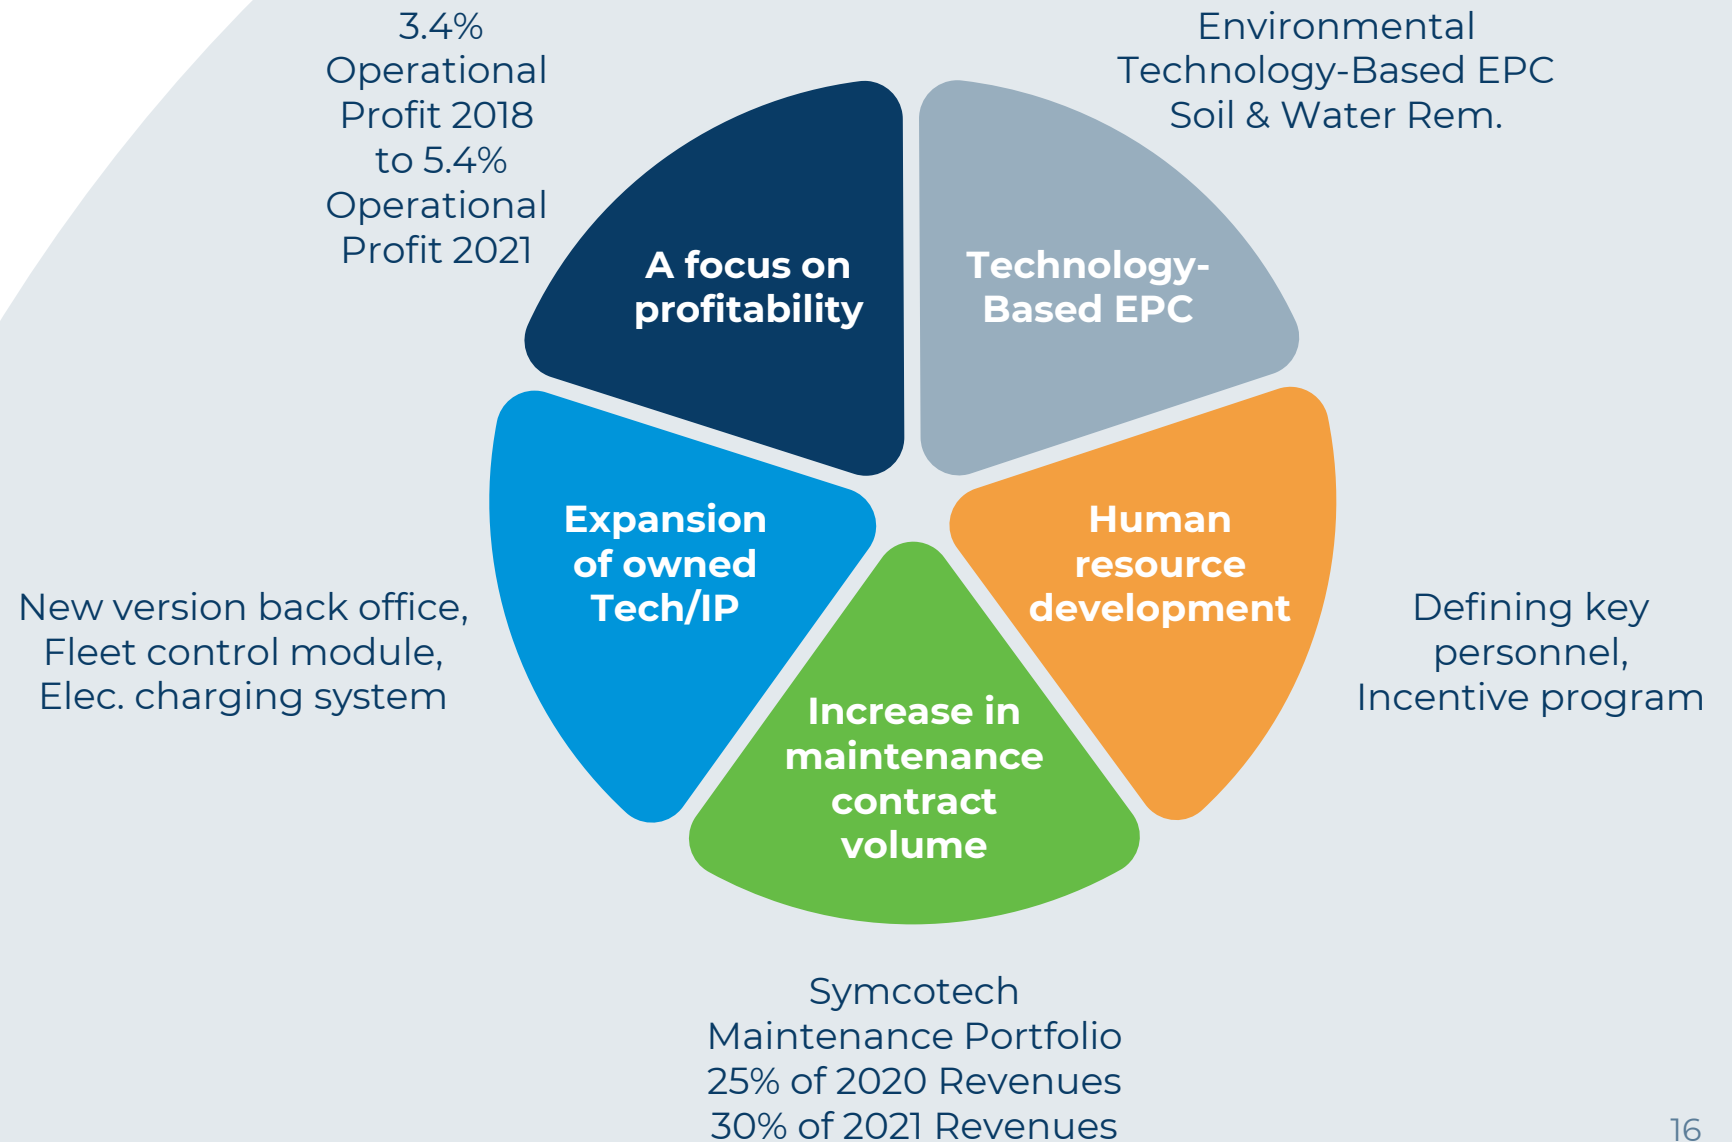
3.4% Operational Profit 2018 to 5.4% Operational Profit 2021

Environmental Technology-Based EPC Soil & Water Rem.

A focus on profitability

Technology-Based EPC

Expansion of owned Tech/IP

Human resource development

Increase in maintenance contract volume

New version back office, Fleet control module, Elec. charging system

Defining key personnel, Incentive program

Symcotech Maintenance Portfolio 25% of 2020 Revenues 30% of 2021 Revenues

16